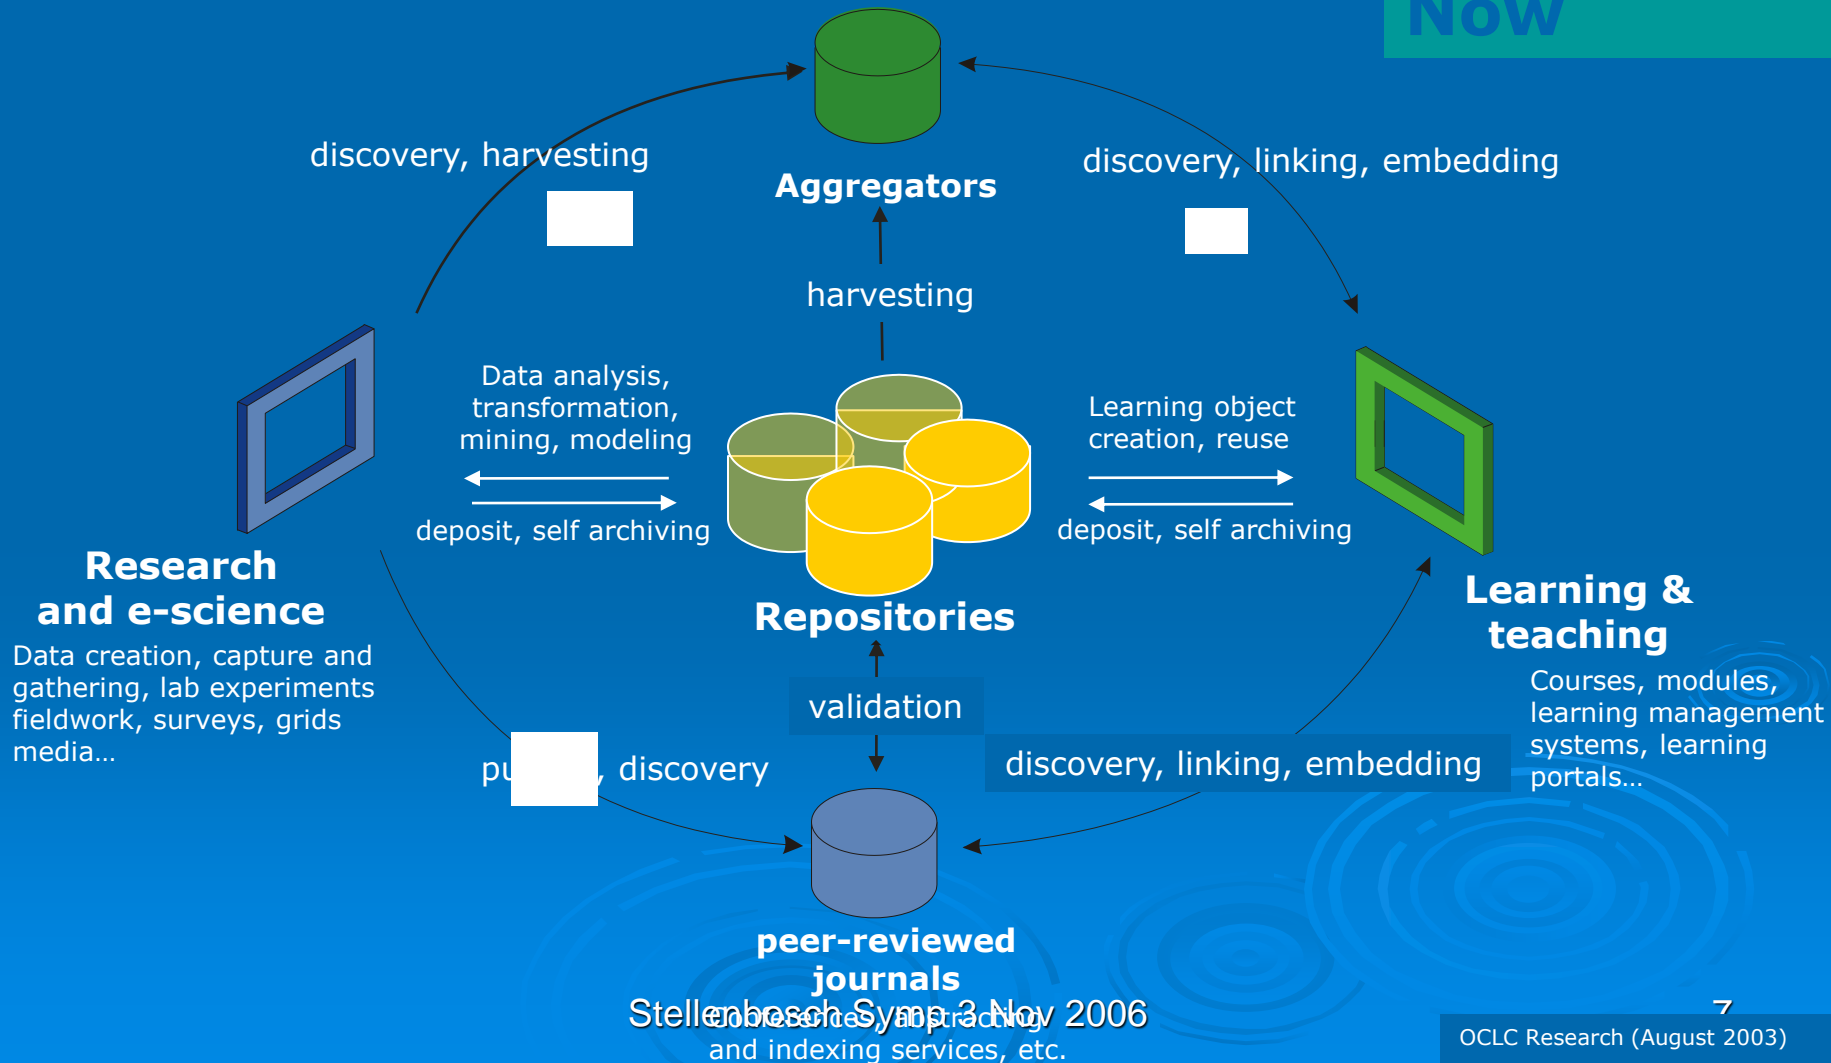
Now

discovery, harvesting

Aggregators

discovery, linking, embedding

harvesting

Data analysis, transformation, mining, modeling

deposit, self archiving

Learning object creation, reuse

deposit, self archiving

Research and e-science

Data creation, capture and gathering, lab experiments fieldwork, surveys, grids media…

Repositories

Learning & teaching

Courses, modules, learning management systems, learning portals…

validation

pu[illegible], discovery

discovery, linking, embedding

peer-reviewed journals

Stellenbosch Symp 3 Nov 2006

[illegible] and indexing services, etc.

7

OCLC Research (August 2003)